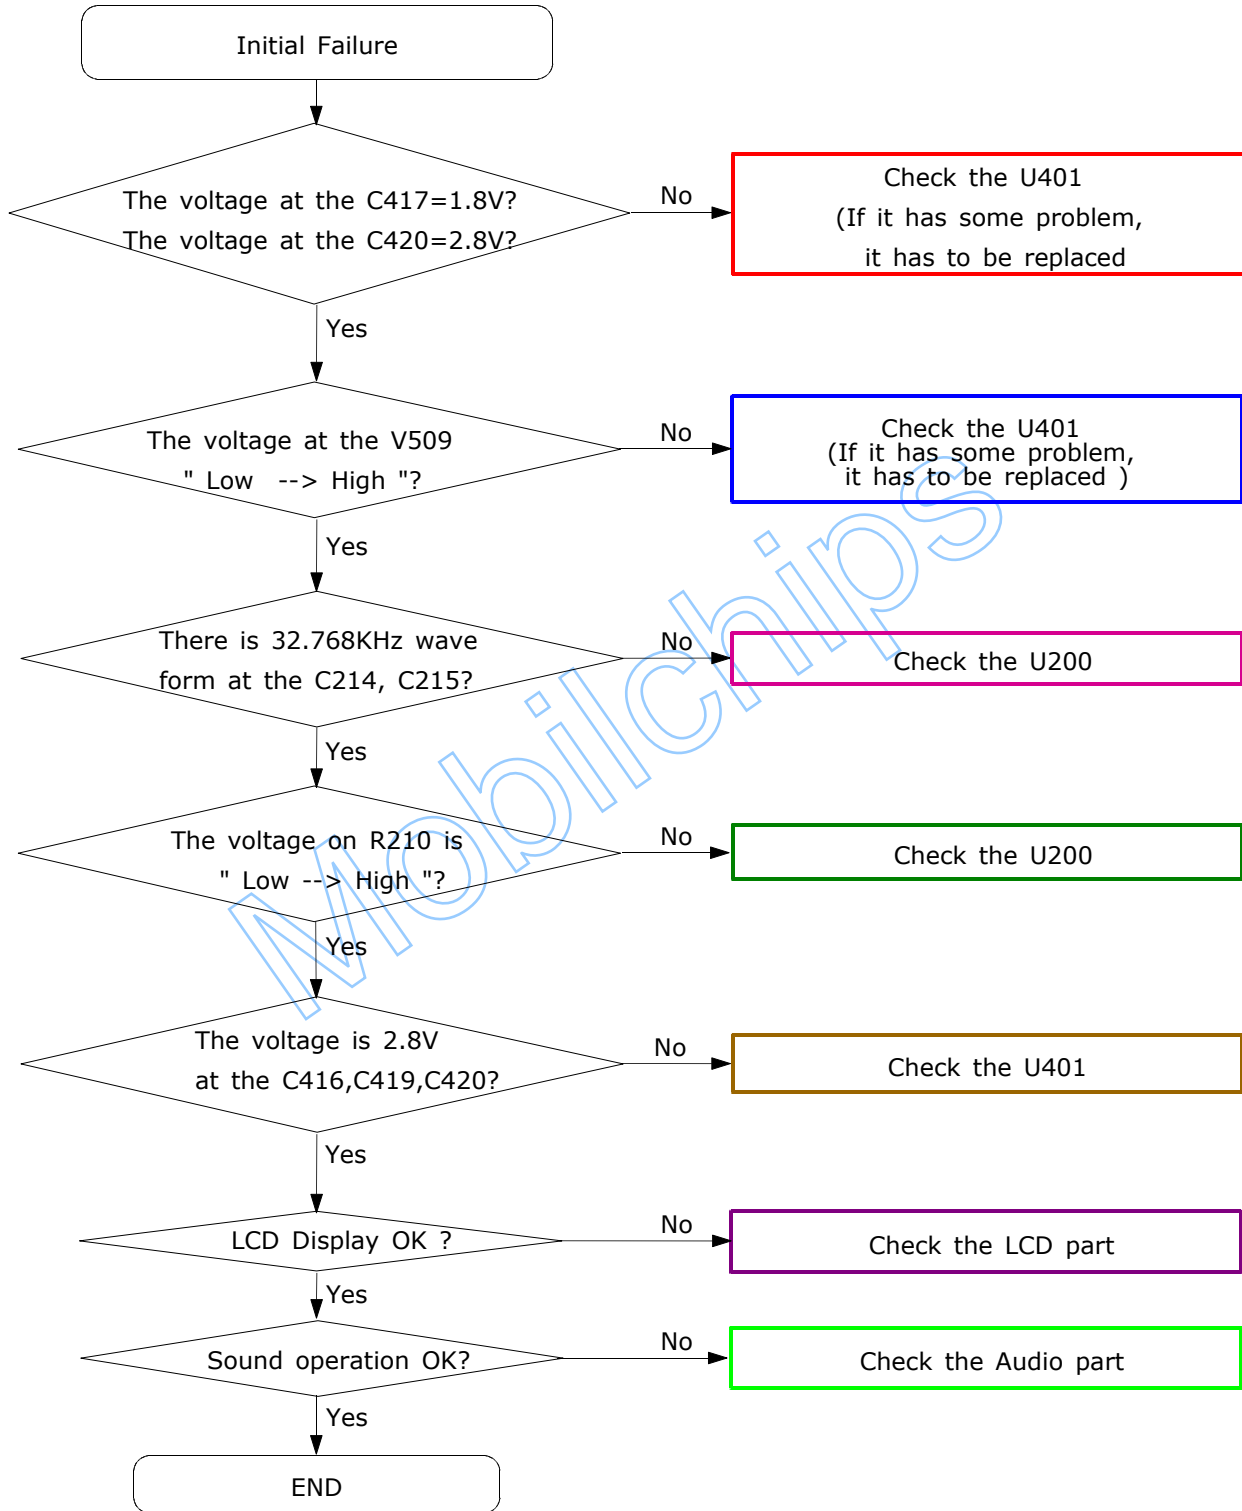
Initial Failure

The voltage at the C417=1.8V?
The voltage at the C420=2.8V?

No

Check the U401
(If it has some problem,
it has to be replaced

Yes

The voltage at the V509
" Low --> High "?

No

Check the U401
(If it has some problem,
it has to be replaced )

Yes

There is 32.768KHz wave
form at the C214, C215?

No

Check the U200

Yes

The voltage on R210 is
" Low --> High "?

No

Check the U200

Yes

The voltage is 2.8V
at the C416,C419,C420?

No

Check the U401

Yes

LCD Display OK ?

No

Check the LCD part

Yes

Sound operation OK?

No

Check the Audio part

Yes

END

Mobilchips